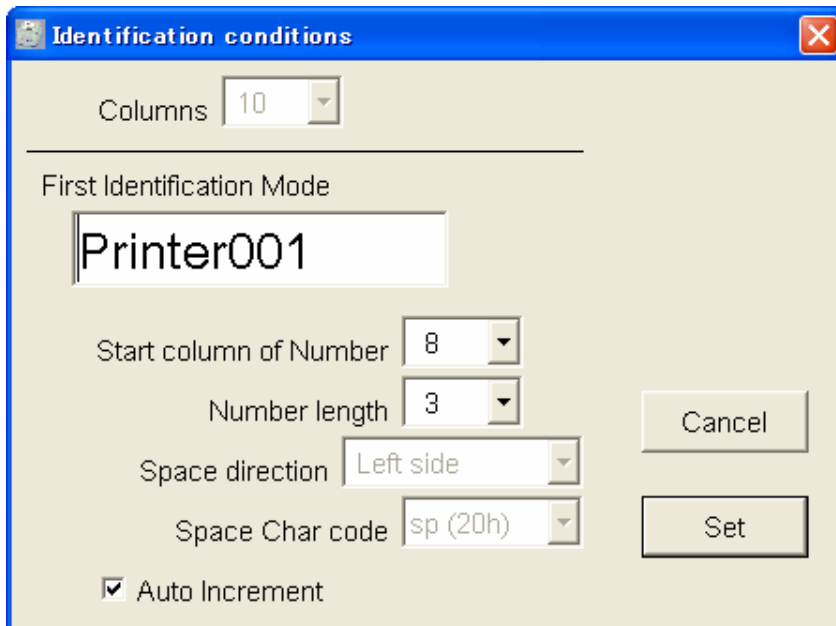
Identification conditions

Columns 10

First Identification Mode

Printer001

Start column of Number 8

Number length 3

Space direction Left side

Space Char code sp (20h)

Auto Increment

Cancel

Set